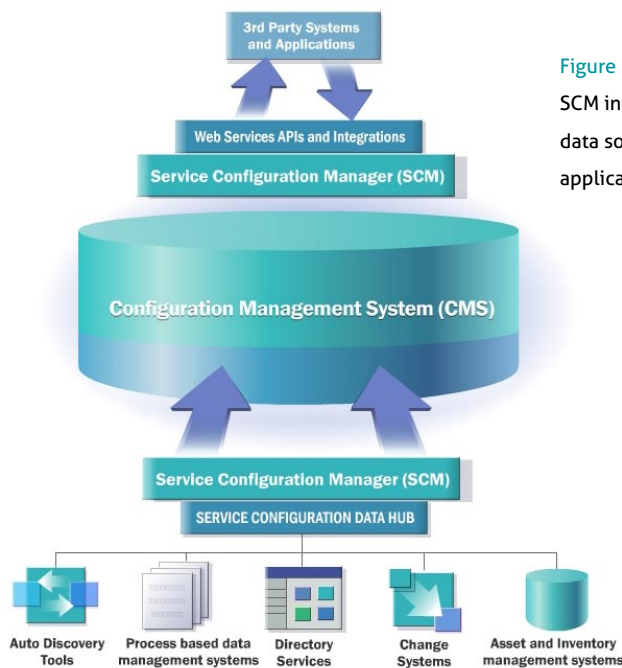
3rd Party Systems and Applications

Figure

SCM in

data so

applica

Web Services APIs and Integrations

Service Configuration Manager (SCM)

Configuration Management System (CMS)

Service Configuration Manager (SCM)

SERVICE CONFIGURATION DATA HUB

Auto Discovery Tools

Process based data management systems

Directory Services

Change Systems

Asset and Inventory management systems